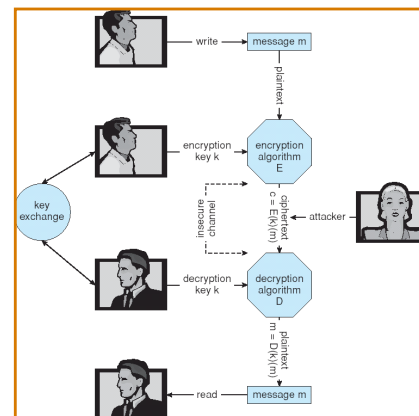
write

message m

plaintext

encryption key k

encryption algorithm E

key exchange

insecure channel

ciphertext $c = E(k)(m)$

attacker

decryption key k

decryption algorithm D

plaintext $m = D(k)(c)$

read

message m